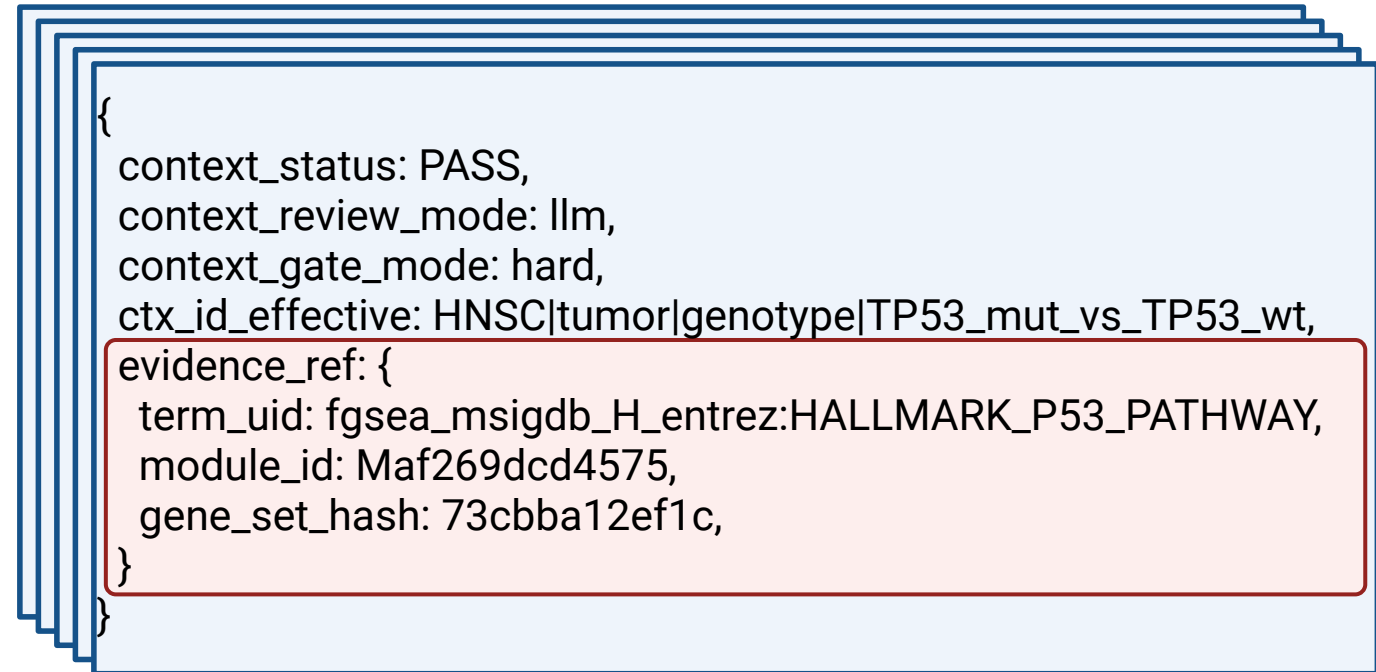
{
context_status: PASS,
context_review_mode: llm,
context_gate_mode: hard,
ctx_id_effective: HNSC|tumor|genotype|TP53_mut_vs_TP53_wt,
evidence_ref: {
term_uid: fgsea_msigdb_H_entrez:HALLMARK_P53_PATHWAY,
module_id: Maf269dcd4575,
gene_set_hash: 73cbba12ef1c,
}
}